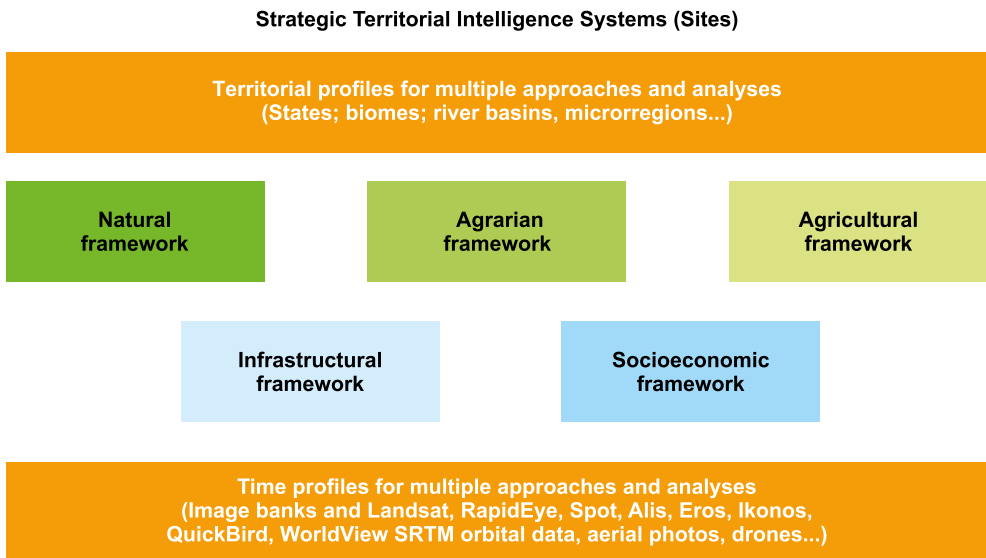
Strategic Territorial Intelligence Systems (Sites)

Territorial profiles for multiple approaches and analyses (States; biomes; river basins, microrregions...)

Natural framework

Agrarian framework

Agricultural framework

Infrastructural framework

Socioeconomic framework

Time profiles for multiple approaches and analyses (Image banks and Landsat, RapidEye, Spot, Alis, Eros, Ikonos, QuickBird, WorldView SRTM orbital data, aerial photos, drones...)